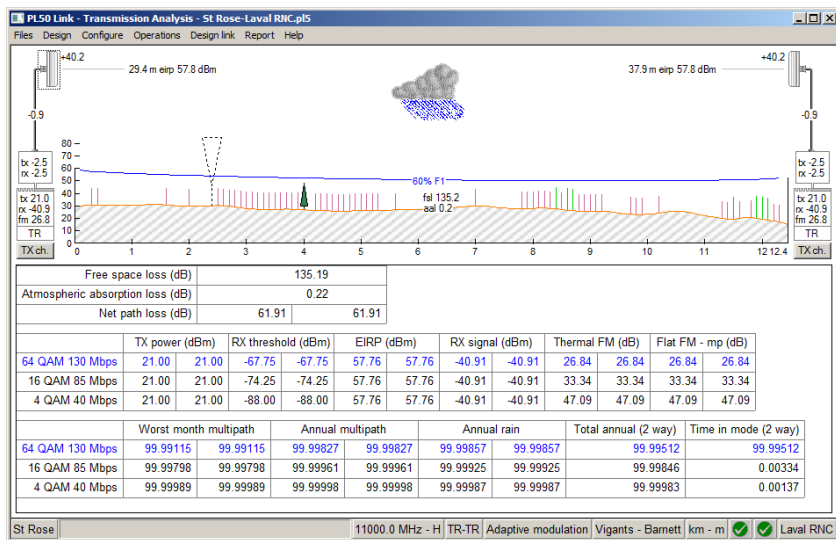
PL50 Link - Transmission Analysis - St Rose-Laval RNC.pl5

Files Design Configure Operations Design link Report Help

+40.2
29.4 m eirp 57.8 dBm
37.9 m eirp 57.8 dBm
+40.2

-0.9
-0.9

tx -2.5
rx -2.5
tx -2.5
rx -2.5

tx 21.0
rx -40.9
fm 26.8
TR
TX ch.

tx 21.0
rx -40.9
fm 26.8
TR
TX ch.

80
70
60
50
40
30
20
10
0

60% F1
fal 135.2
aal 0.2

0 1 2 3 4 5 6 7 8 9 10 11 12 12.4

| | |
|---|---|
| Free space loss (dB) | 135.19 |
| Atmospheric absorption loss (dB) | 0.22 |
| Net path loss (dB) | 61.91 61.91 |

| | TX power (dBm) | | RX threshold (dBm) | | EIRP (dBm) | | RX signal (dBm) | | Thermal FM (dB) | | Flat FM - mp (dB) | |
|---|---|---|---|---|---|---|---|---|---|---|---|---|
| 64 QAM 130 Mbps | 21.00 | 21.00 | -67.75 | -67.75 | 57.76 | 57.76 | -40.91 | -40.91 | 26.84 | 26.84 | 26.84 | 26.84 |
| 16 QAM 85 Mbps | 21.00 | 21.00 | -74.25 | -74.25 | 57.76 | 57.76 | -40.91 | -40.91 | 33.34 | 33.34 | 33.34 | 33.34 |
| 4 QAM 40 Mbps | 21.00 | 21.00 | -88.00 | -88.00 | 57.76 | 57.76 | -40.91 | -40.91 | 47.09 | 47.09 | 47.09 | 47.09 |

| | Worst month multipath | | Annual multipath | | Annual rain | | Total annual (2 way) | Time in mode (2 way) |
|---|---|---|---|---|---|---|---|---|
| 64 QAM 130 Mbps | 99.99115 | 99.99115 | 99.99827 | 99.99827 | 99.99857 | 99.99857 | 99.99512 | 99.99512 |
| 16 QAM 85 Mbps | 99.99798 | 99.99798 | 99.99961 | 99.99961 | 99.99925 | 99.99925 | 99.99846 | 0.00334 |
| 4 QAM 40 Mbps | 99.99989 | 99.99989 | 99.99998 | 99.99998 | 99.99987 | 99.99987 | 99.99983 | 0.00137 |

St Rose | 11000.0 MHz - H | TR-TR | Adaptive modulation | Vigants - Barnett | km - m | Laval RNC